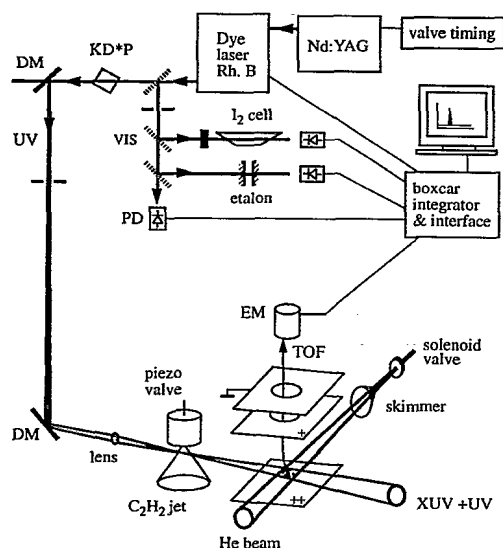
Dye laser Rh. B

Nd:YAG

valve timing

DM

KD*P

UV

VIS

$I_2$ cell

etalon

PD

boxcar integrator & interface

EM

TOF

solenoid valve

piezo valve

skimmer

DM

lens

+

++

$C_2H_2$ jet

XUV +UV

He beam